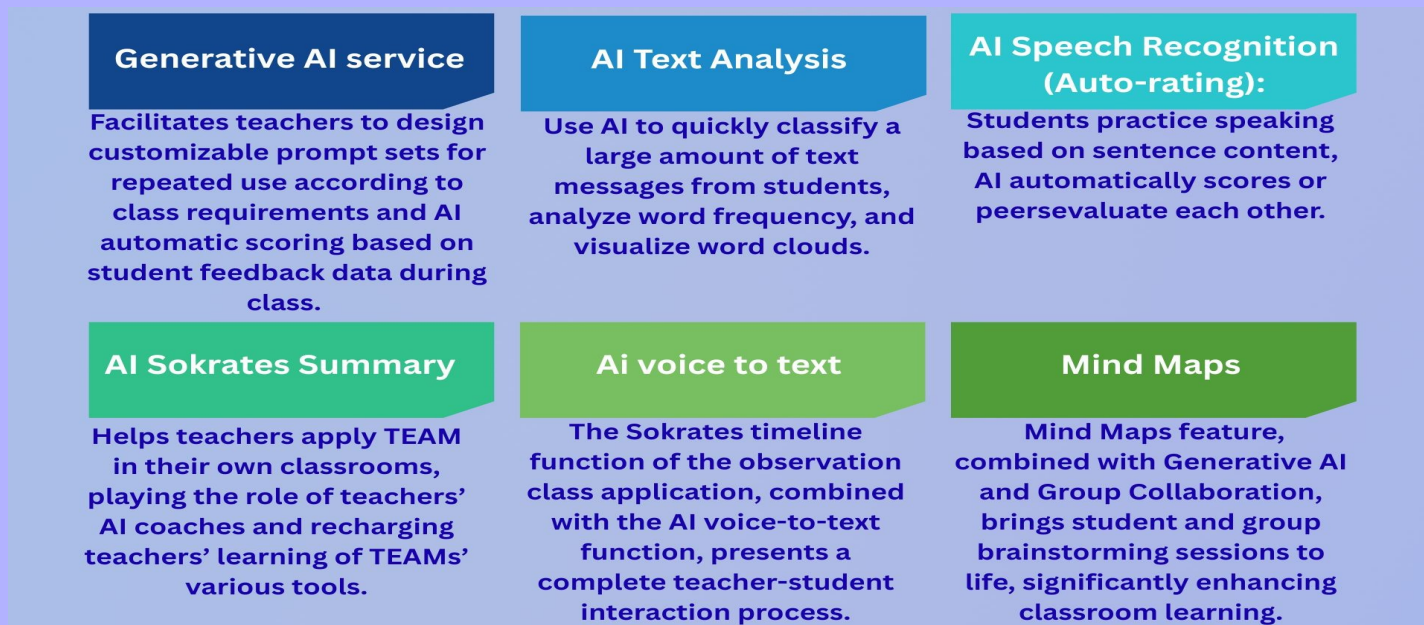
Generative AI service

Facilitates teachers to design customizable prompt sets for repeated use according to class requirements and AI automatic scoring based on student feedback data during class.

AI Text Analysis

Use AI to quickly classify a large amount of text messages from students, analyze word frequency, and visualize word clouds.

AI Speech Recognition (Auto-rating):

Students practice speaking based on sentence content, AI automatically scores or peersevaluate each other.

AI Sokrates Summary

Helps teachers apply TEAM in their own classrooms, playing the role of teachers' AI coaches and recharging teachers' learning of TEAMs' various tools.

Ai voice to text

The Sokrates timeline function of the observation class application, combined with the AI voice-to-text function, presents a complete teacher-student interaction process.

Mind Maps

Mind Maps feature, combined with Generative AI and Group Collaboration, brings student and group brainstorming sessions to life, significantly enhancing classroom learning.